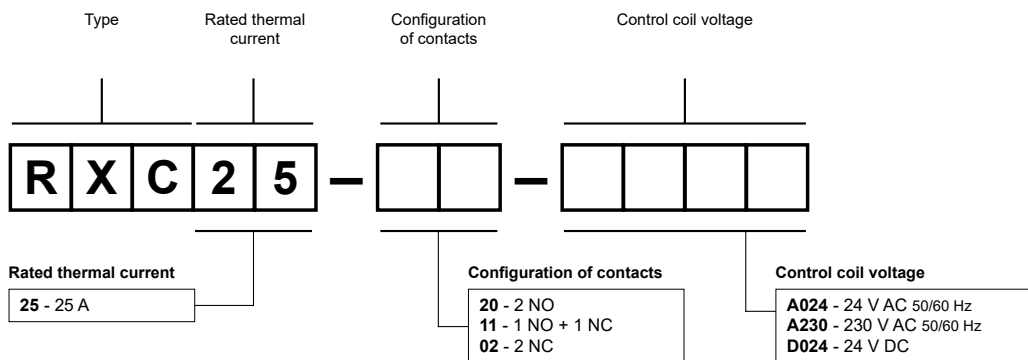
Type

Rated thermal current

Configuration of contacts

Control coil voltage

R X C 2 5 – – 

Rated thermal current

25 - 25 A

Configuration of contacts

20 - 2 NO
11 - 1 NO + 1 NC
02 - 2 NC

Control coil voltage

A024 - 24 V AC 50/60 Hz
A230 - 230 V AC 50/60 Hz
D024 - 24 V DC